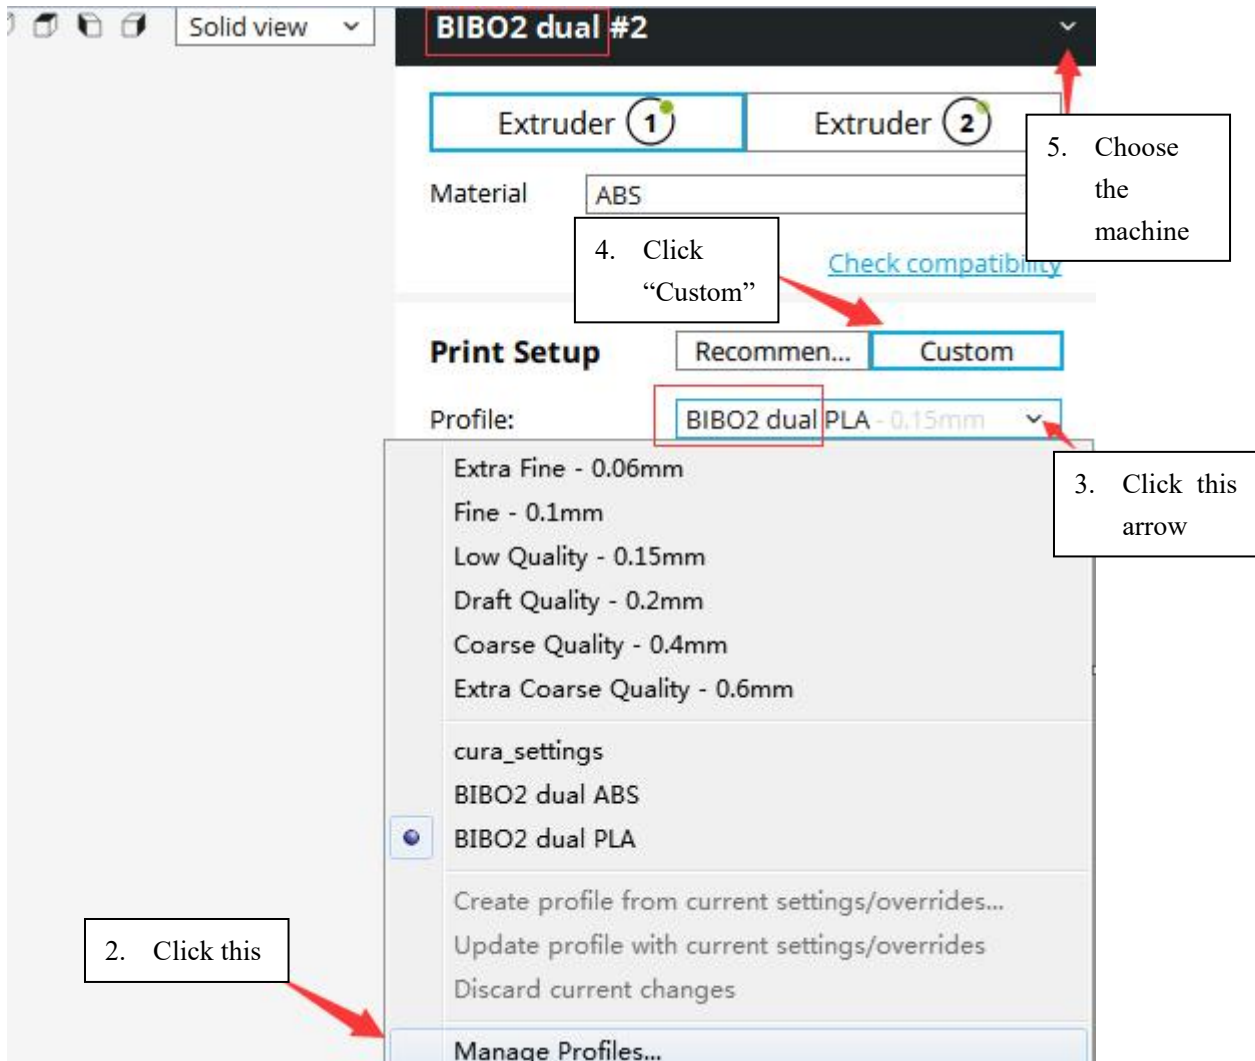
Solid view

BIBO2 dual #2

Extruder 1 Extruder 2

5. Choose the machine

Material ABS

4. Click "Custom"

Check compatibility

Print Setup Recommen... Custom

Profile: BIBO2 dual PLA - 0.15mm

3. Click this arrow

Extra Fine - 0.06mm
Fine - 0.1mm
Low Quality - 0.15mm
Draft Quality - 0.2mm
Coarse Quality - 0.4mm
Extra Coarse Quality - 0.6mm

cura_settings
BIBO2 dual ABS
BIBO2 dual PLA

Create profile from current settings/overrides...
Update profile with current settings/overrides
Discard current changes

2. Click this

Manage Profiles...